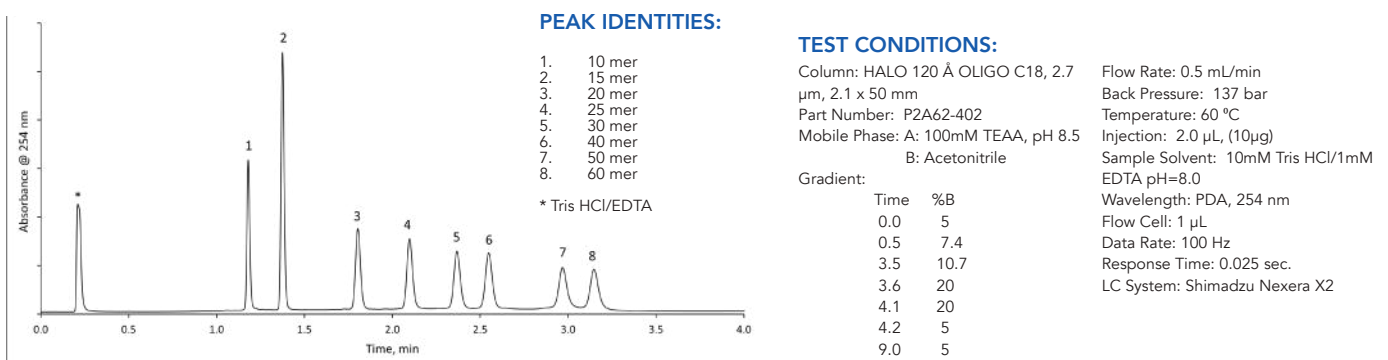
Absorbance @ 254 nm

*

1

2

3

4

5

6

7

8

0.0 0.5 1.0 1.5 2.0 2.5 3.0 3.5 4.0

Time, min

PEAK IDENTITIES:

1. 10 mer
2. 15 mer
3. 20 mer
4. 25 mer
5. 30 mer
6. 40 mer
7. 50 mer
8. 60 mer

* Tris HCl/EDTA

TEST CONDITIONS:

Column: HALO 120 Å OLIGO C18, 2.7 µm, 2.1 x 50 mm
Part Number: P2A62-402
Mobile Phase: A: 100mM TEAA, pH 8.5
B: Acetonitrile
Gradient:

| Time | %B |
|---|---|
| 0.0 | 5 |
| 0.5 | 7.4 |
| 3.5 | 10.7 |
| 3.6 | 20 |
| 4.1 | 20 |
| 4.2 | 5 |
| 9.0 | 5 |

Flow Rate: 0.5 mL/min
Back Pressure: 137 bar
Temperature: 60 ºC
Injection: 2.0 µL, (10µg)
Sample Solvent: 10mM Tris HCl/1mM EDTA pH=8.0
Wavelength: PDA, 254 nm
Flow Cell: 1 µL
Data Rate: 100 Hz
Response Time: 0.025 sec.
LC System: Shimadzu Nexera X2